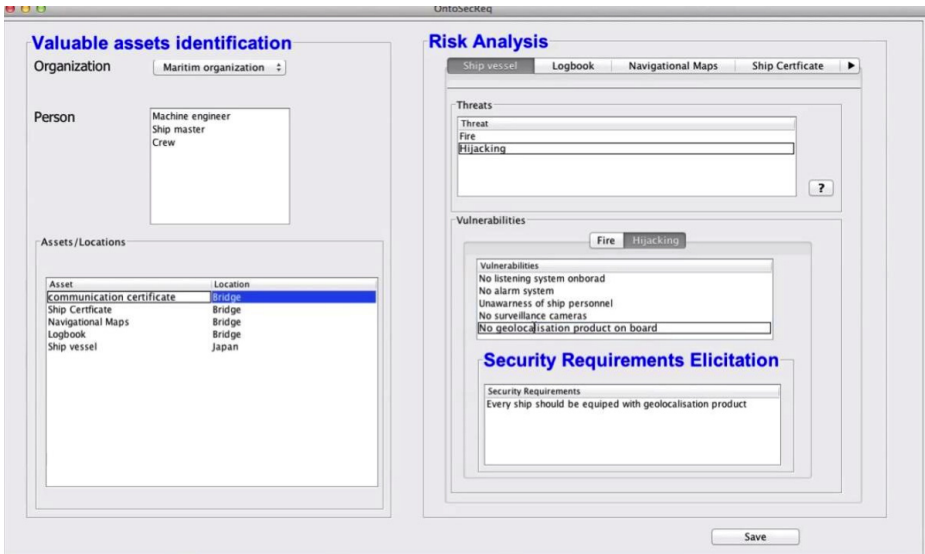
OntoSecReq

Valuable assets identification

Organization Maritim organization

Person
Machine engineer
Ship master
Crew

Assets/Locations

| Asset | Location |
|---|---|
| communication certificate | Bridge |
| Ship Certficate | Bridge |
| Navigational Maps | Bridge |
| Logbook | Bridge |
| Ship vessel | Japan |

Risk Analysis

Ship vessel | Logbook | Navigational Maps | Ship Certficate | ▶

Threats

| Threat |
|---|
| Fire |
| Hijacking |

?

Vulnerabilities

Fire | Hijacking

| Vulnerabilities |
|---|
| No listening system onborad |
| No alarm system |
| Unawarness of ship personnel |
| No surveillance cameras |
| No geolocalisation product on board |

Security Requirements Elicitation

| Security Requirements |
|---|
| Every ship should be equiped with geolocalisation product |

Save